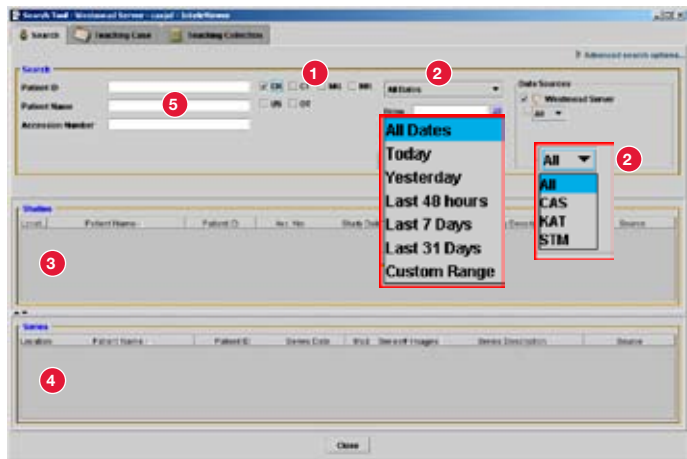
Search Tool - Westwood Server - caxjel - IchiteHome

Search | Teaching Case | Teaching Collection

Advanced search options...

Search

Patient ID

Patient Name

Accession Number

CR CT MG MR

US OT

1

2

All Dates

Date Sources

Westwood Server

All

5

All Dates
Today
Yesterday
Last 48 hours
Last 7 Days
Last 31 Days
Custom Range

2

All
All
CAS
KAT
STM

Studies

Level | Patient Name | Patient ID | Acc. No | Study Date | Source

3

Series

Location | Patient Name | Patient ID | Series Date | Mod | Series# Images | Series Description | Source

4

Close